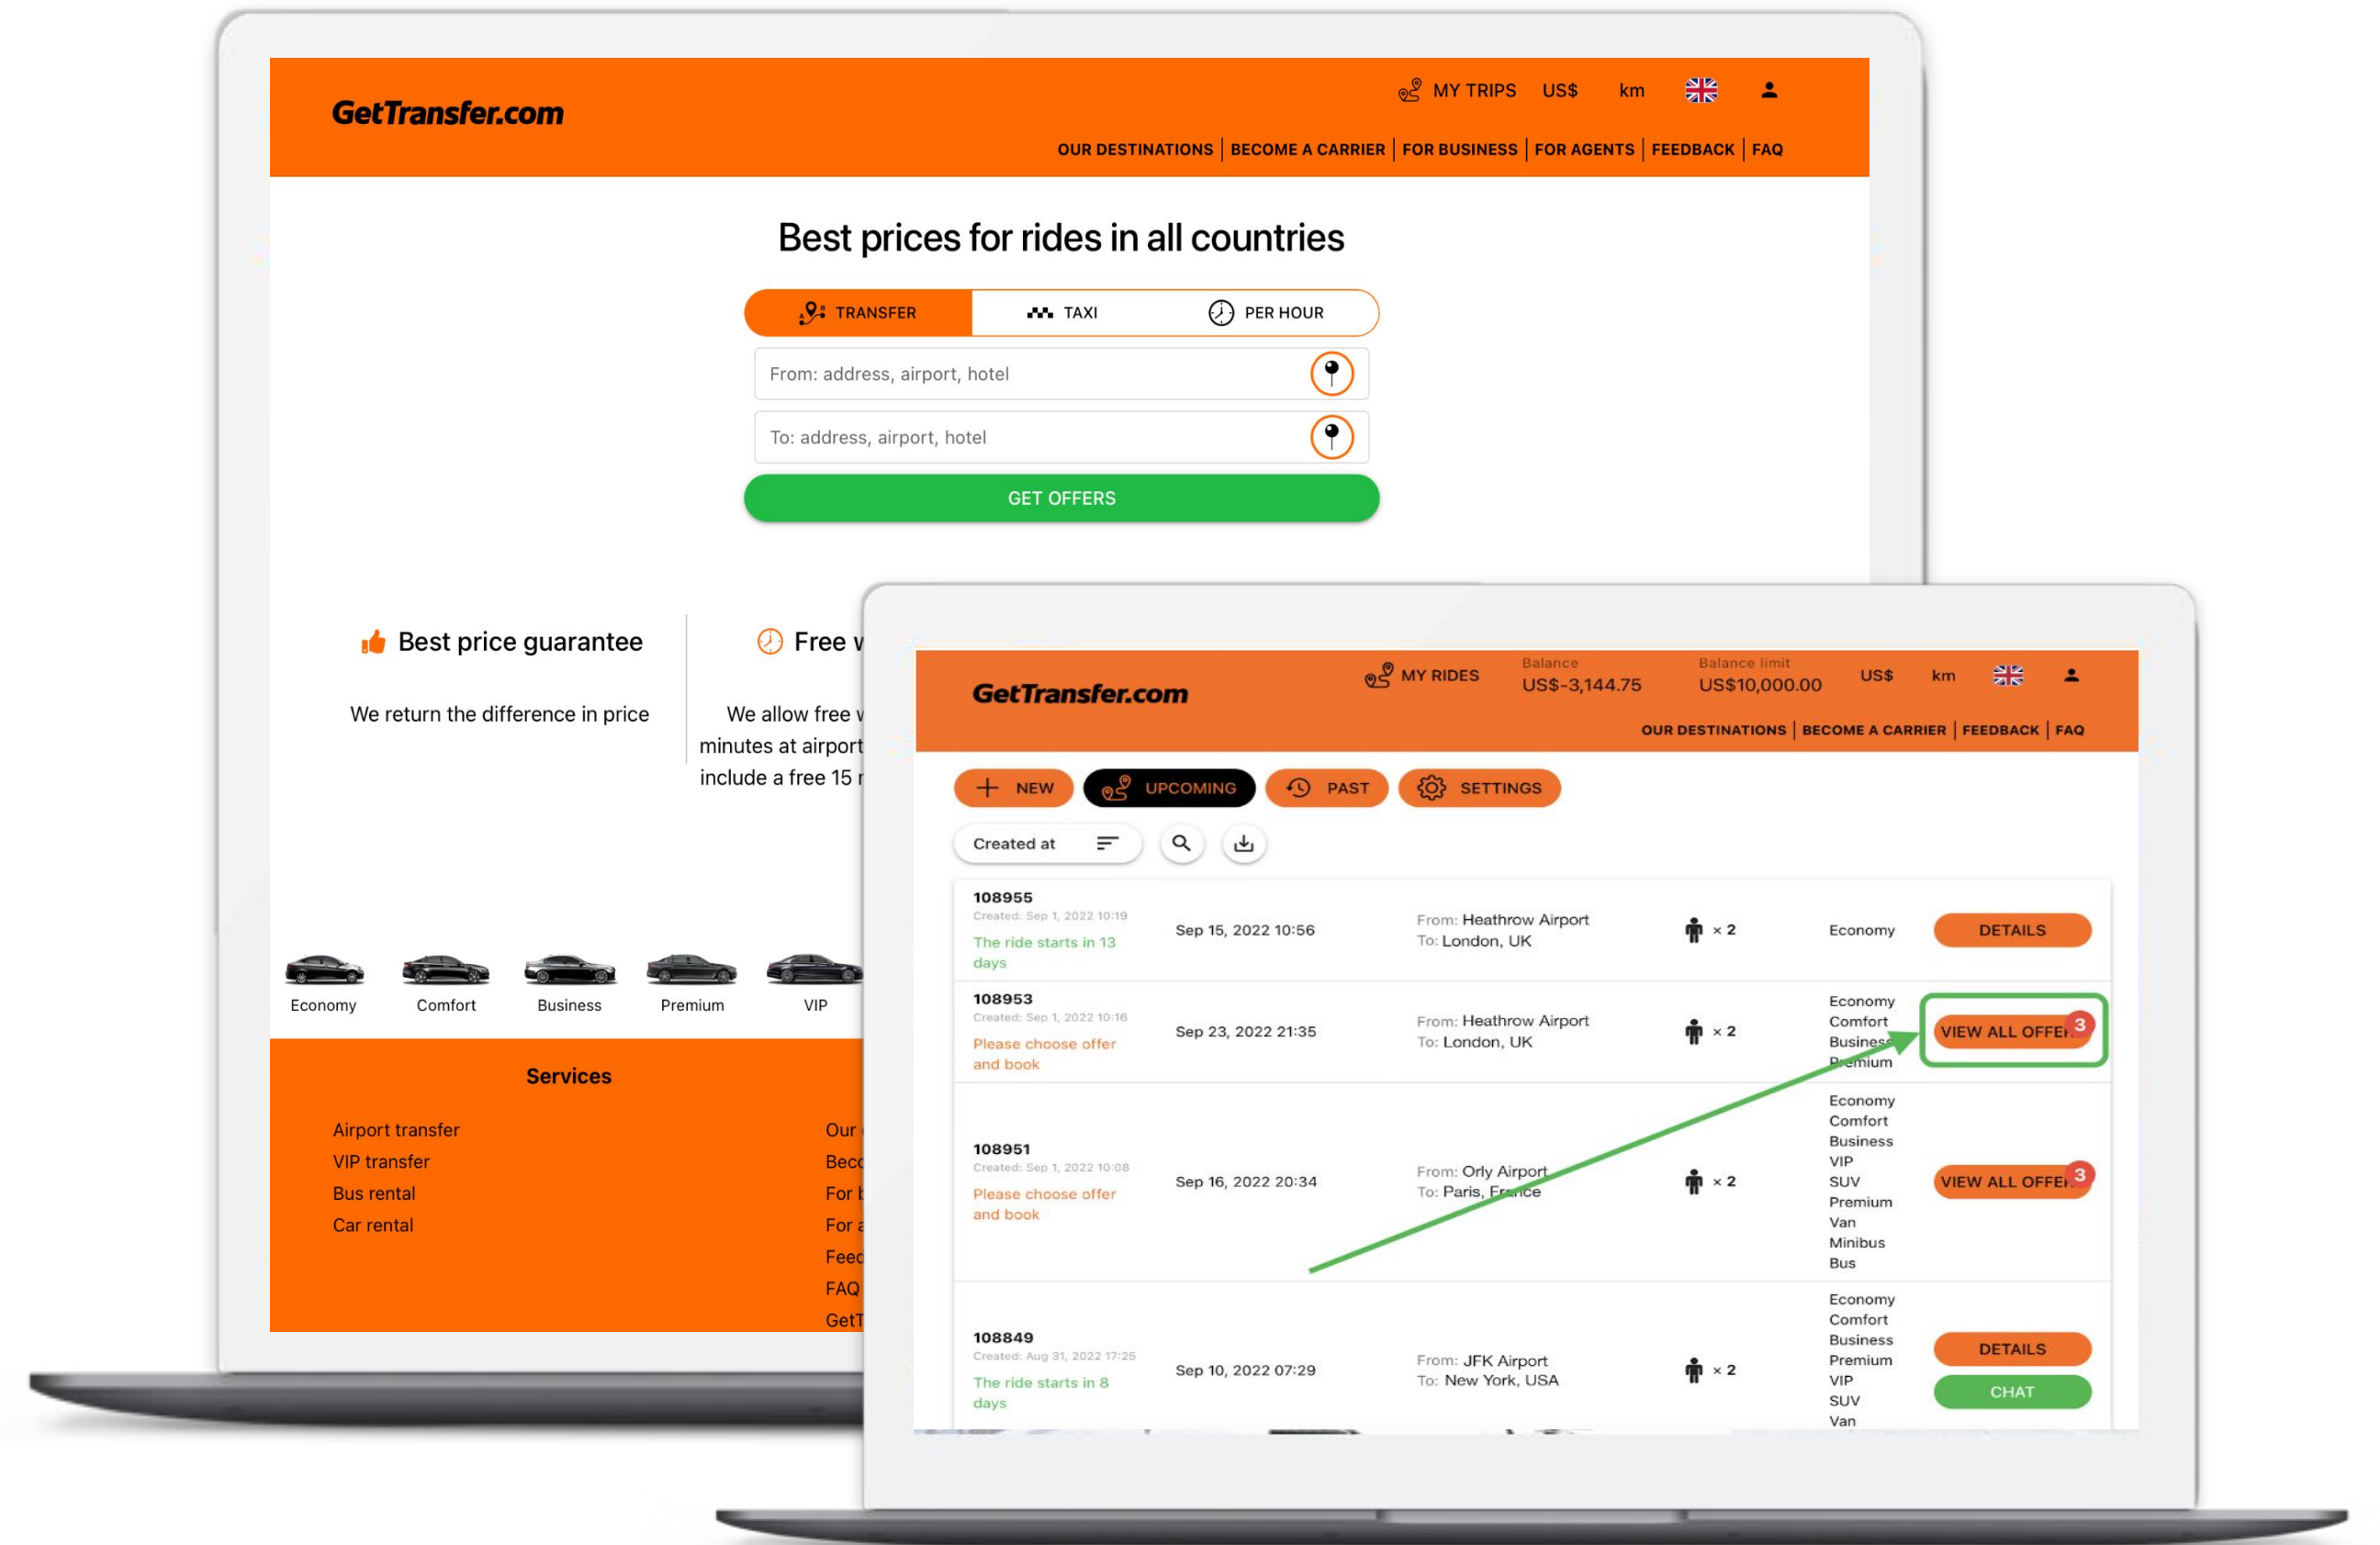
GetTransfer.com

MY TRIPS US$ km

OUR DESTINATIONS | BECOME A CARRIER | FOR BUSINESS | FOR AGENTS | FEEDBACK | FAQ

Best prices for rides in all countries

TRANSFER TAXI PER HOUR

From: address, airport, hotel

To: address, airport, hotel

GET OFFERS

Best price guarantee

We return the difference in price

Free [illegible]

We allow free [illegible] minutes at airport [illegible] include a free 15 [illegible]

Economy Comfort Business Premium VIP

Services

Airport transfer
VIP transfer
Bus rental
Car rental

Our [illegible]
Bec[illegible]
For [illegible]
For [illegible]
Feed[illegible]
FAQ
GetT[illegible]

GetTransfer.com

MY RIDES Balance US$-3,144.75 Balance limit US$10,000.00 US$ km

OUR DESTINATIONS | BECOME A CARRIER | FEEDBACK | FAQ

NEW UPCOMING PAST SETTINGS

Created at

| | | | | | |
|---|---|---|---|---|---|
| 108955 Created: Sep 1, 2022 10:19 The ride starts in 13 days | Sep 15, 2022 10:56 | From: Heathrow Airport To: London, UK | × 2 | Economy | DETAILS |
| 108953 Created: Sep 1, 2022 10:16 Please choose offer and book | Sep 23, 2022 21:35 | From: Heathrow Airport To: London, UK | × 2 | Economy Comfort Busines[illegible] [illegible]mium | VIEW ALL OFFE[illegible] 3 |
| 108951 Created: Sep 1, 2022 10:08 Please choose offer and book | Sep 16, 2022 20:34 | From: Orly Airport To: Paris, France | × 2 | Economy Comfort Business VIP SUV Premium Van Minibus Bus | VIEW ALL OFFE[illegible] 3 |
| 108849 Created: Aug 31, 2022 17:25 The ride starts in 8 days | Sep 10, 2022 07:29 | From: JFK Airport To: New York, USA | × 2 | Economy Comfort Business Premium VIP SUV Van | DETAILS CHAT |